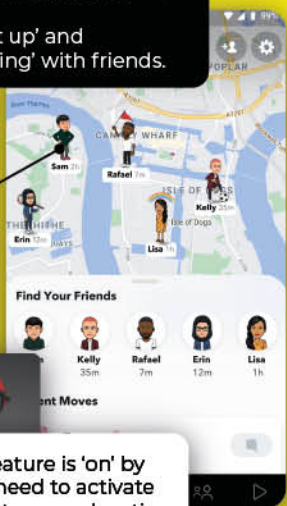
t up' and
ing' with friends.

99%

POPLAR

CANARY WHARF

Sam 2h

Rafael 7m

ISLE OF DOGS

Kelly 35m

ROTHERHITHE

Erin 12m

Isle of Dogs

Lisa 1h

Find Your Friends

Kelly
35m

Rafael
7m

Erin
12m

Lisa
1h

ent Moves

eature is 'on' by
need to activate